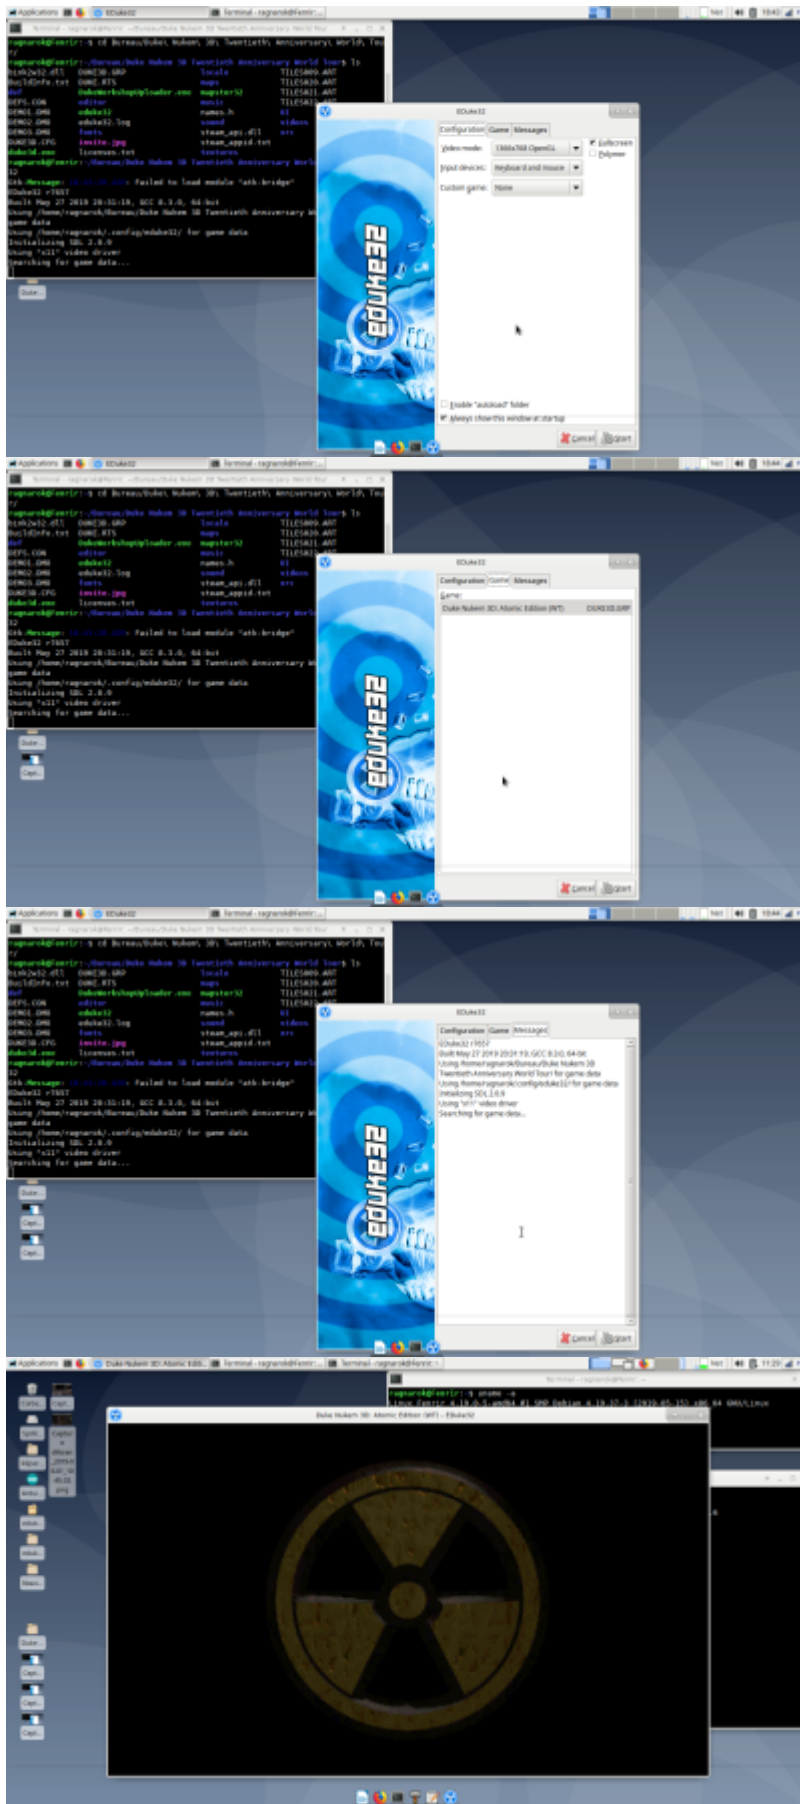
Applications EDuke32 Terminal - ragnarok@Fenrir:

ragnarok@Fenrir:~$ cd Bureau/Duke\ Nukem\ 3D\ Twentieth\ Anniversary\ World\ Tour/
ragnarok@Fenrir:~/Bureau/Duke Nukem 3D Twentieth Anniversary World Tour$ ls
bink2w32.dll DUKE3D.GRP locale TILES009.ART
BuildInfo.txt DUKE.RTS maps TILES020.ART
def DukeWorkshopUploader.exe mapster32 TILES021.ART
DEFS.CON editor music
DEMO1.DMO eduke32 names.h
DEMO2.DMO eduke32.log sound videos
DEMO3.DMO fonts steam_api.dll
DUKE3D.CFG invite.jpg steam_appid.txt
eduke3d.exe licenses.txt textures
ragnarok@Fenrir:~/Bureau/Duke Nukem 3D Twentieth Anniversary World Tour$ ./eduke32
Gtk-Message: Failed to load module "atk-bridge"
EDuke32 r7657
Built May 27 2019 20:31:19, GCC 8.3.0, 64-bit
Using /home/ragnarok/Bureau/Duke Nukem 3D Twentieth Anniversary World Tour/ for game data
Using /home/ragnarok/.config/eduke32/ for game data
Initializing SDL 2.0.9
Using "x11" video driver
Searching for game data...

EDuke32
Configuration Game Messages
Video mode: 1366x768 OpenGL
Fullscreen
Polymer
Input devices: Keyboard and mouse
Custom game: None
Enable "autoload" folder
Always show this window at startup
Cancel Start

Game:
Duke Nukem 3D: Atomic Edition (WT) DUKE3D.GRP

EDuke32 r7657
Built May 27 2019 20:31:19, GCC 8.3.0, 64-bit
Using /home/ragnarok/Bureau/Duke Nukem 3D Twentieth Anniversary World Tour/ for game data
Using /home/ragnarok/.config/eduke32/ for game data
Initializing SDL 2.0.9
Using "x11" video driver
Searching for game data...

Duke Nukem 3D: Atomic Edition (WT) - EDuke32
ragnarok@Fenrir:~$ uname -a
Linux Fenrir 4.19.0-5-amd64 #1 SMP Debian 4.19.37-3 (2019-05-15) x86_64 GNU/Linux